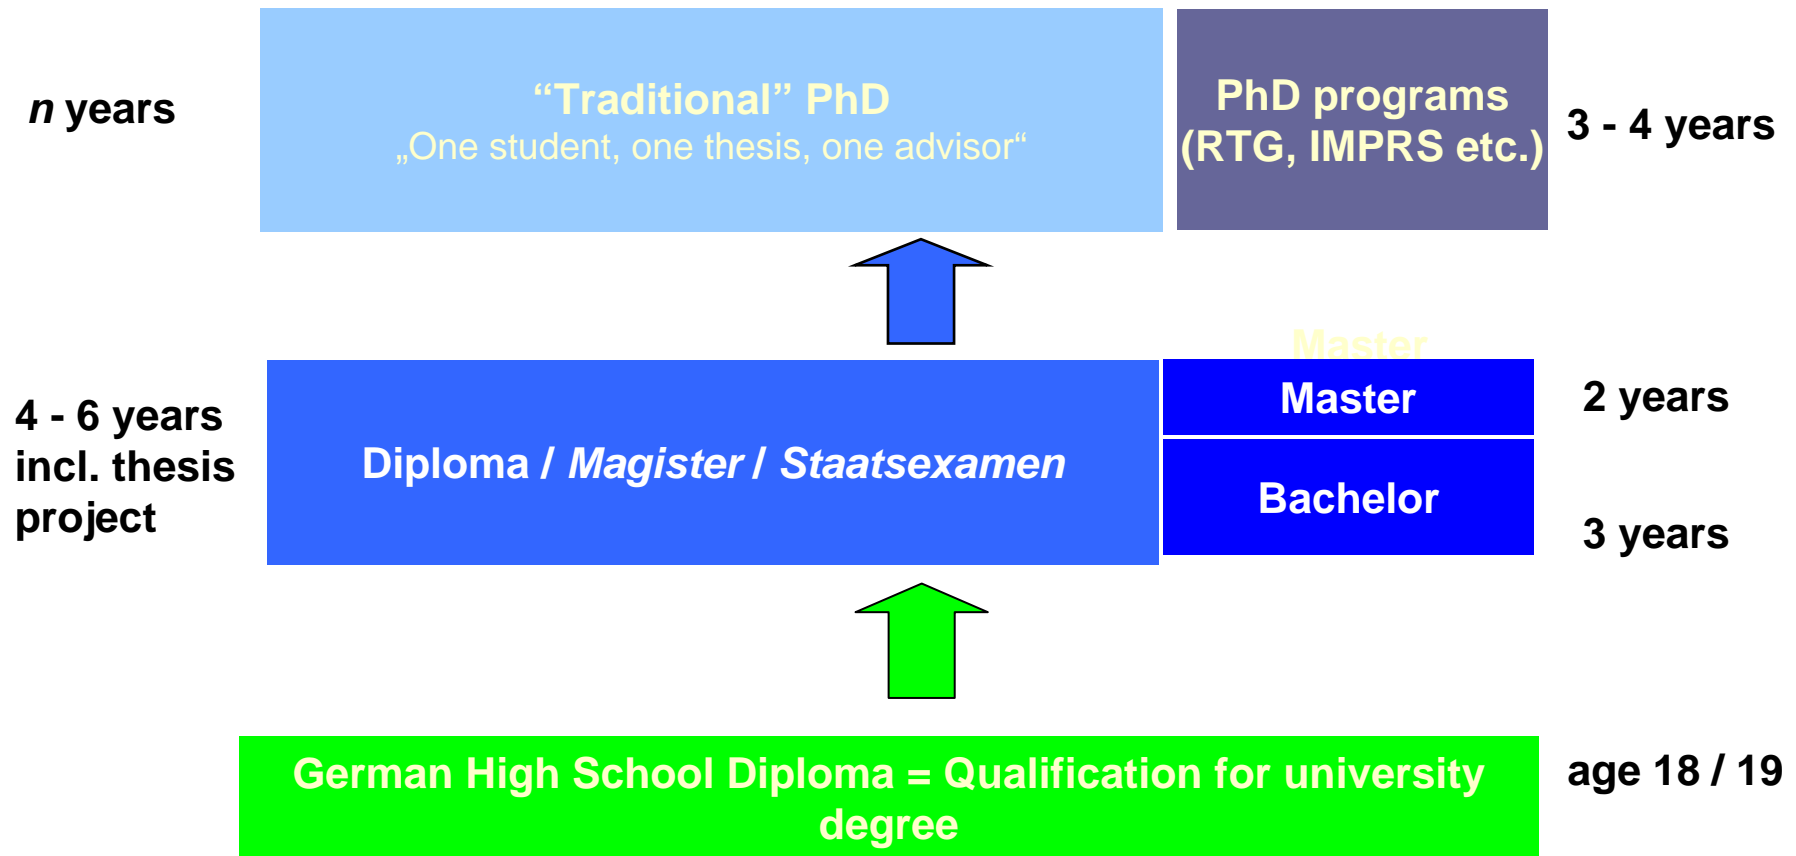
*n* years

“Traditional” PhD
„One student, one thesis, one advisor“

PhD programs (RTG, IMPRS etc.)

3 - 4 years

Master

4 - 6 years incl. thesis project

Diploma / *Magister* / *Staatsexamen*

Master

Bachelor

2 years

3 years

German High School Diploma = Qualification for university degree

age 18 / 19